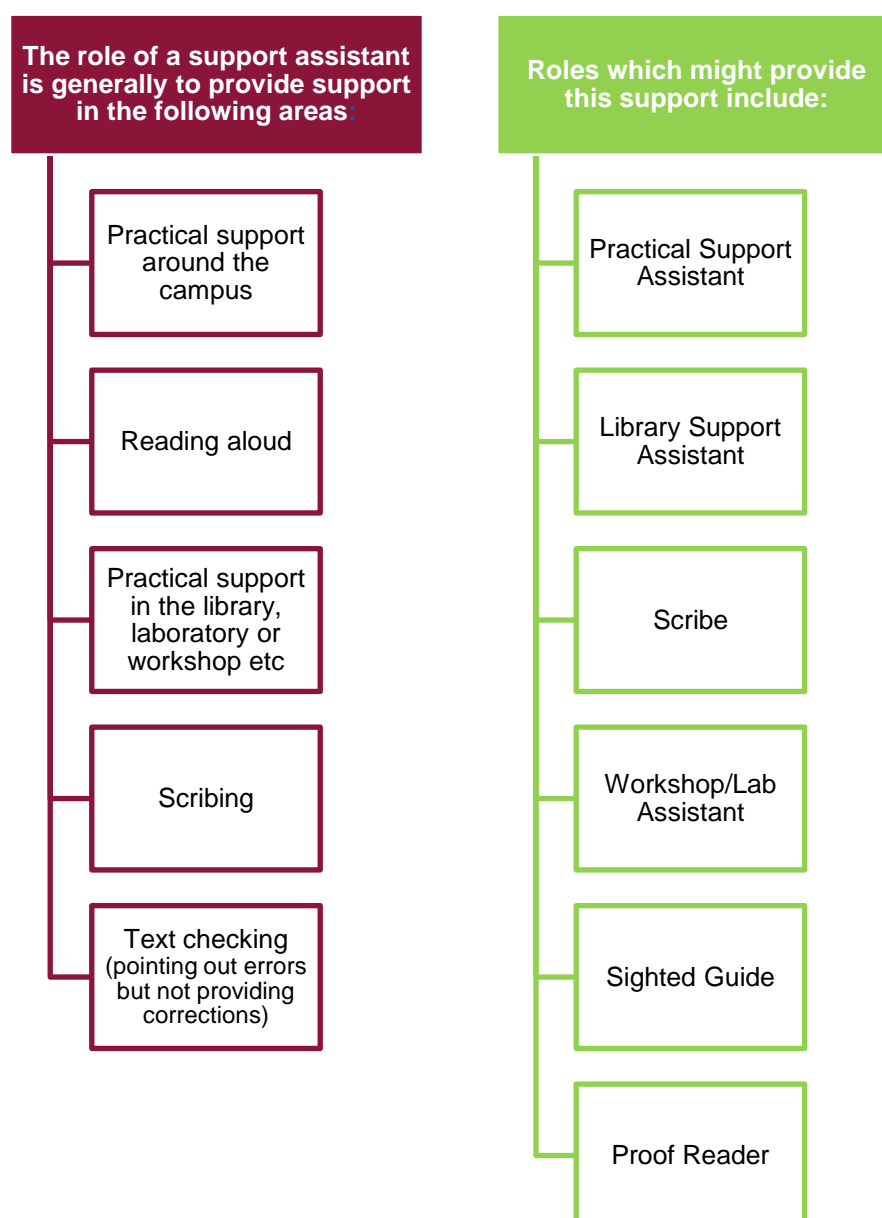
The role of a support assistant is generally to provide support in the following areas:

Practical support around the campus

Reading aloud

Practical support in the library, laboratory or workshop etc

Scribing

Text checking (pointing out errors but not providing corrections)

Roles which might provide this support include:

Practical Support Assistant

Library Support Assistant

Scribe

Workshop/Lab Assistant

Sighted Guide

Proof Reader